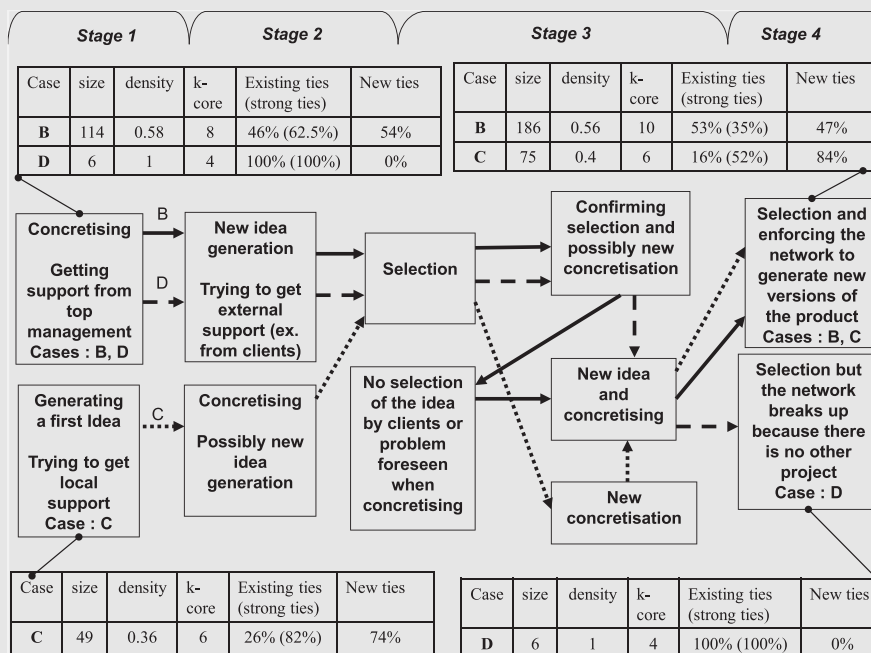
Stage 1

Stage 2

Stage 3

Stage 4

| Case | size | density | k-core | Existing ties (strong ties) | New ties |
|---|---|---|---|---|---|
| B | 114 | 0.58 | 8 | 46% (62.5%) | 54% |
| D | 6 | 1 | 4 | 100% (100%) | 0% |

| Case | size | density | k-core | Existing ties (strong ties) | New ties |
|---|---|---|---|---|---|
| B | 186 | 0.56 | 10 | 53% (35%) | 47% |
| C | 75 | 0.4 | 6 | 16% (52%) | 84% |

Concretising

Getting support from top management Cases : B, D

B

D

New idea generation

Trying to get external support (ex. from clients)

Selection

Confirming selection and possibly new concretisation

Selection and enforcing the network to generate new versions of the product Cases : B, C

Generating a first Idea

Trying to get local support Case : C

C

Concretising

Possibly new idea generation

No selection of the idea by clients or problem foreseen when concretising

New idea and concretising

Selection but the network breaks up because there is no other project Case : D

New concretisation

| Case | size | density | k-core | Existing ties (strong ties) | New ties |
|---|---|---|---|---|---|
| C | 49 | 0.36 | 6 | 26% (82%) | 74% |

| Case | size | density | k-core | Existing ties (strong ties) | New ties |
|---|---|---|---|---|---|
| D | 6 | 1 | 4 | 100% (100%) | 0% |